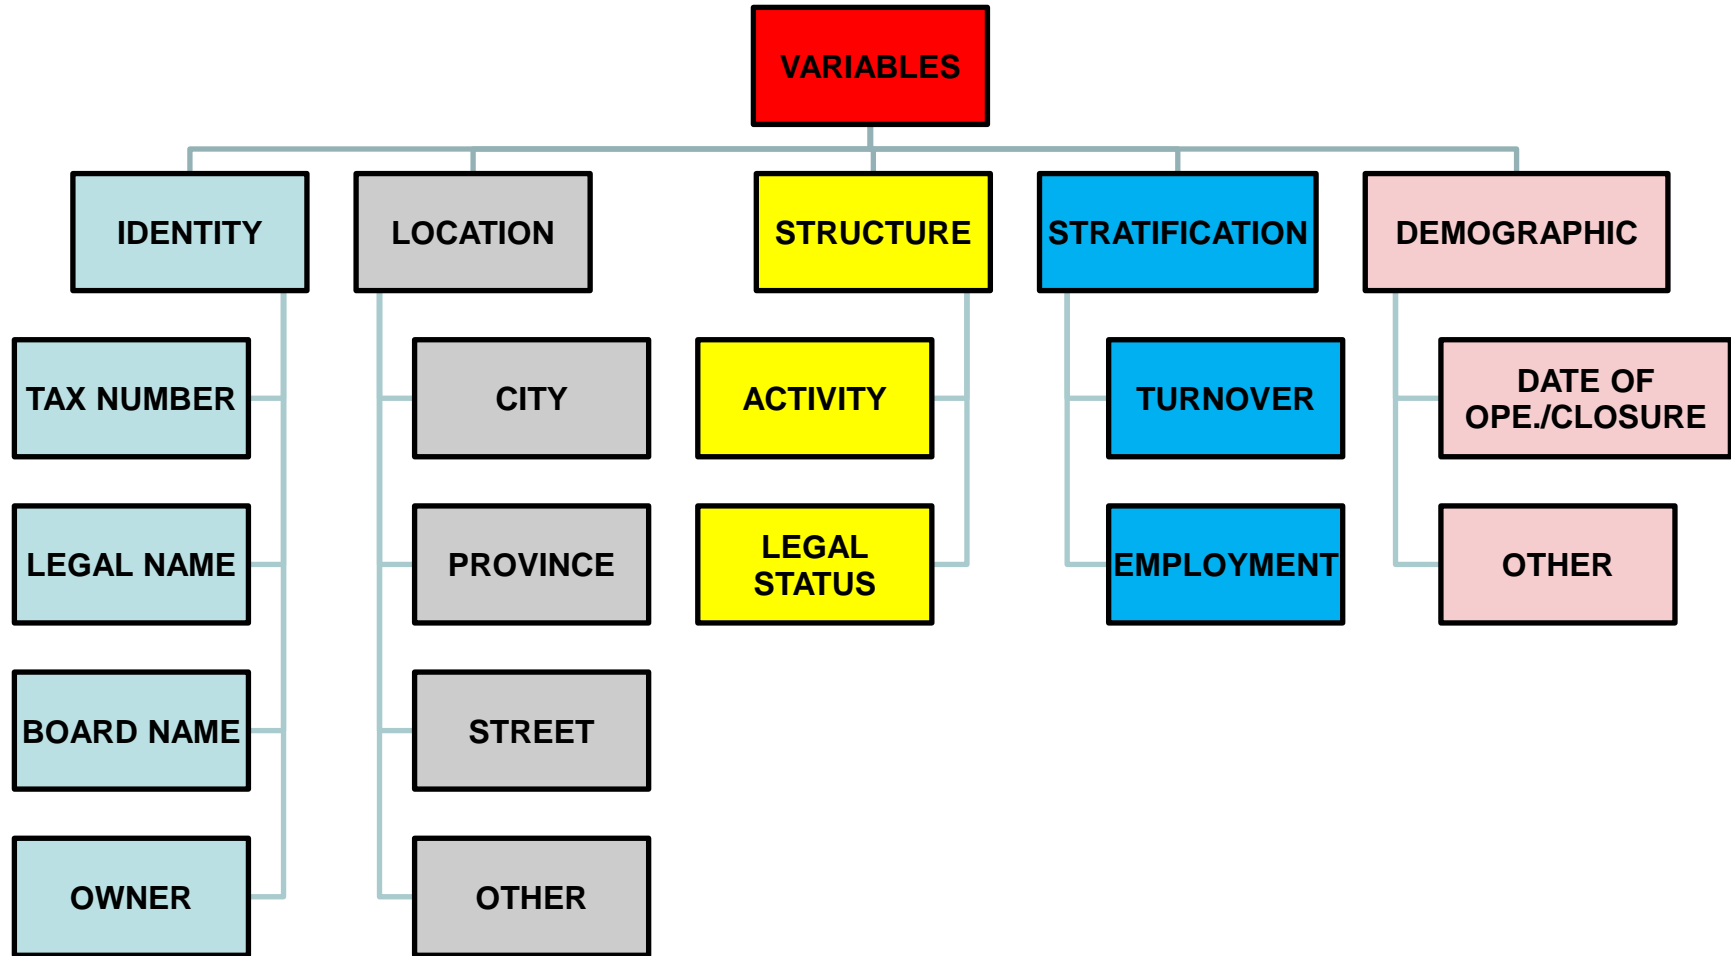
VARIABLES

IDENTITY
TAX NUMBER
LEGAL NAME
BOARD NAME
OWNER

LOCATION
CITY
PROVINCE
STREET
OTHER

STRUCTURE
ACTIVITY
LEGAL STATUS

STRATIFICATION
TURNOVER
EMPLOYMENT

DEMOGRAPHIC
DATE OF OPE./CLOSURE
OTHER